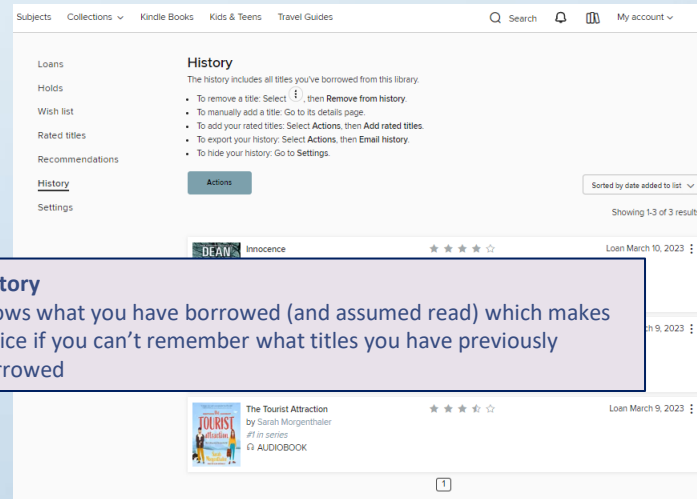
Subjects Collections Kindle Books Kids & Teens Travel Guides Search My account

Loans
Holds
Wish list
Rated titles
Recommendations
History
Settings

History
The history includes all titles you've borrowed from this library.

- To remove a title: Select ⋮, then Remove from history.
- To manually add a title: Go to its details page.
- To add your rated titles: Select Actions, then Add rated titles.
- To export your history: Select Actions, then Email history.
- To hide your history: Go to Settings.

Actions

Sorted by date added to list

Showing 1-3 of 3 result

DEAN Innocence Loan March 10, 2023

tory
ows what you have borrowed (and assumed read) which makes
ice if you can't remember what titles you have previously
rrowed

h 9, 2023

The Tourist Attraction
by Sarah Morgenthaler
#1 in series
AUDIOBOOK

Loan March 9, 2023

1